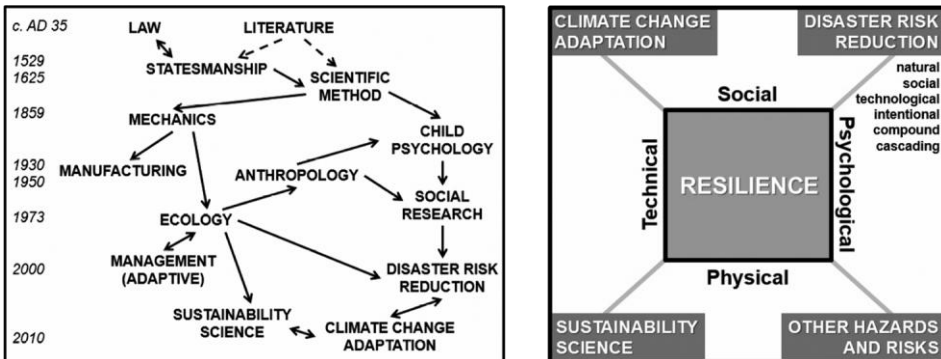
c. AD 35
1529
1625
1859
1930
1950
1973
2000
2010

LAW
LITERATURE
STATESMANSHIP
SCIENTIFIC METHOD
MECHANICS
CHILD PSYCHOLOGY
MANUFACTURING
ANTHROPOLOGY
SOCIAL RESEARCH
ECOLOGY
MANAGEMENT (ADAPTIVE)
DISASTER RISK REDUCTION
SUSTAINABILITY SCIENCE
CLIMATE CHANGE ADAPTATION

CLIMATE CHANGE ADAPTATION
DISASTER RISK REDUCTION
natural
social
technological
intentional
compound
cascading
Social
Technical
RESILIENCE
Psychological
Physical
SUSTAINABILITY SCIENCE
OTHER HAZARDS AND RISKS